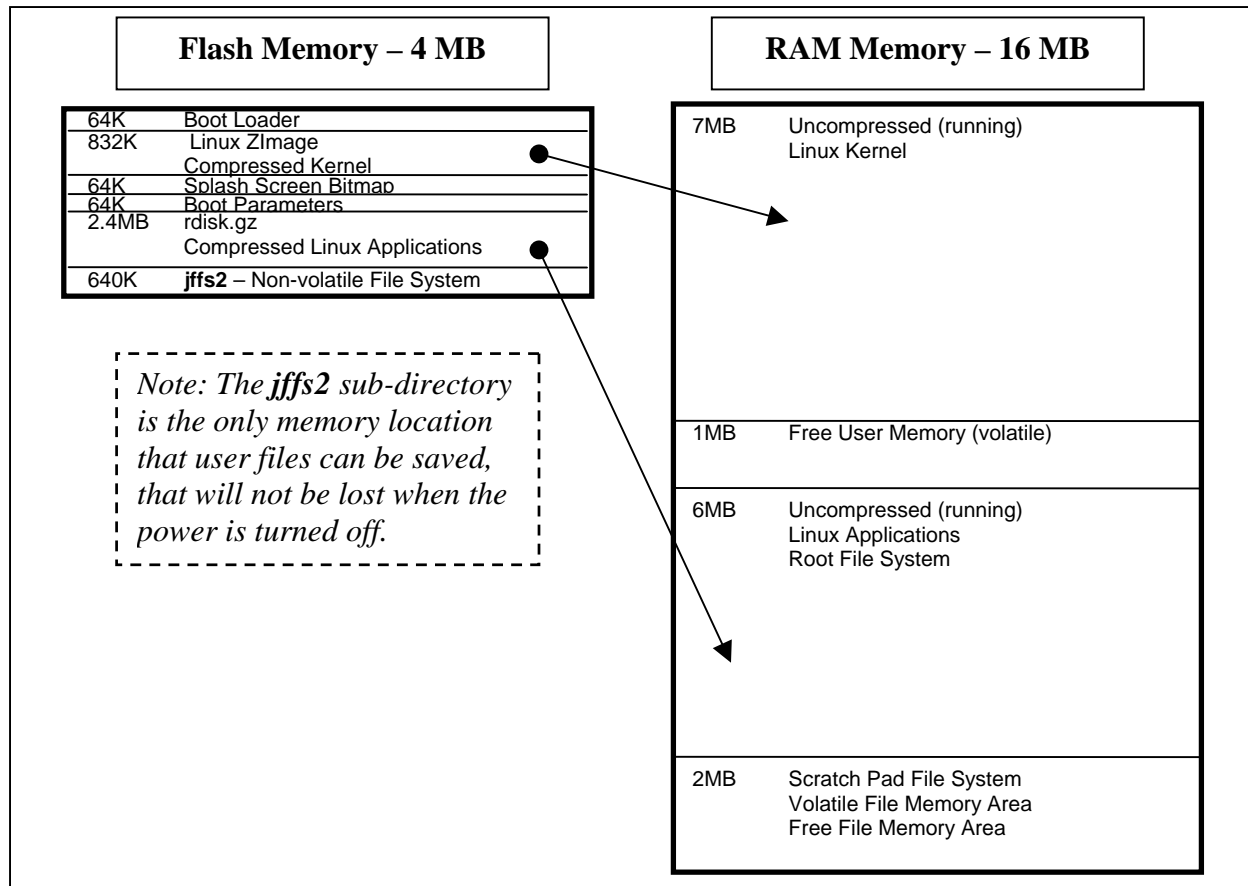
**Flash Memory – 4 MB**

| | |
|---|---|
| 64K | Boot Loader |
| 832K | Linux ZImage Compressed Kernel |
| 64K | Splash Screen Bitmap |
| 64K | Boot Parameters |
| 2.4MB | rdisk.gz Compressed Linux Applications |
| 640K | **jffs2** – Non-volatile File System |

*Note: The **jffs2** sub-directory is the only memory location that user files can be saved, that will not be lost when the power is turned off.*

**RAM Memory – 16 MB**

| | |
|---|---|
| 7MB | Uncompressed (running) Linux Kernel |
| 1MB | Free User Memory (volatile) |
| 6MB | Uncompressed (running) Linux Applications Root File System |
| 2MB | Scratch Pad File System Volatile File Memory Area Free File Memory Area |